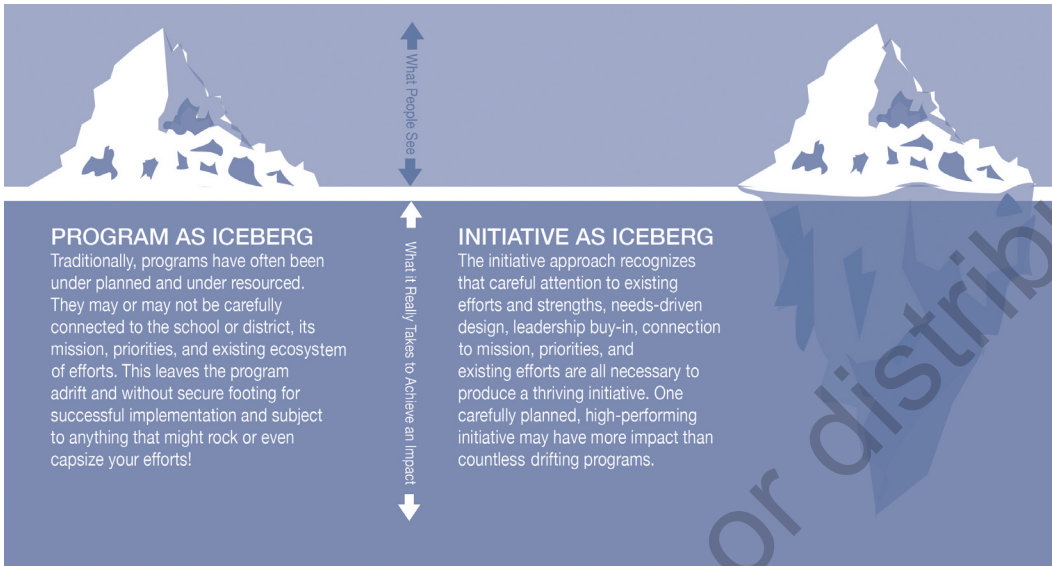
What People See

PROGRAM AS ICEBERG
Traditionally, programs have often been under planned and under resourced. They may or may not be carefully connected to the school or district, its mission, priorities, and existing ecosystem of efforts. This leaves the program adrift and without secure footing for successful implementation and subject to anything that might rock or even capsize your efforts!

What it Really Takes to Achieve an Impact

INITIATIVE AS ICEBERG
The initiative approach recognizes that careful attention to existing efforts and strengths, needs-driven design, leadership buy-in, connection to mission, priorities, and existing efforts are all necessary to produce a thriving initiative. One carefully planned, high-performing initiative may have more impact than countless drifting programs.

or distrib